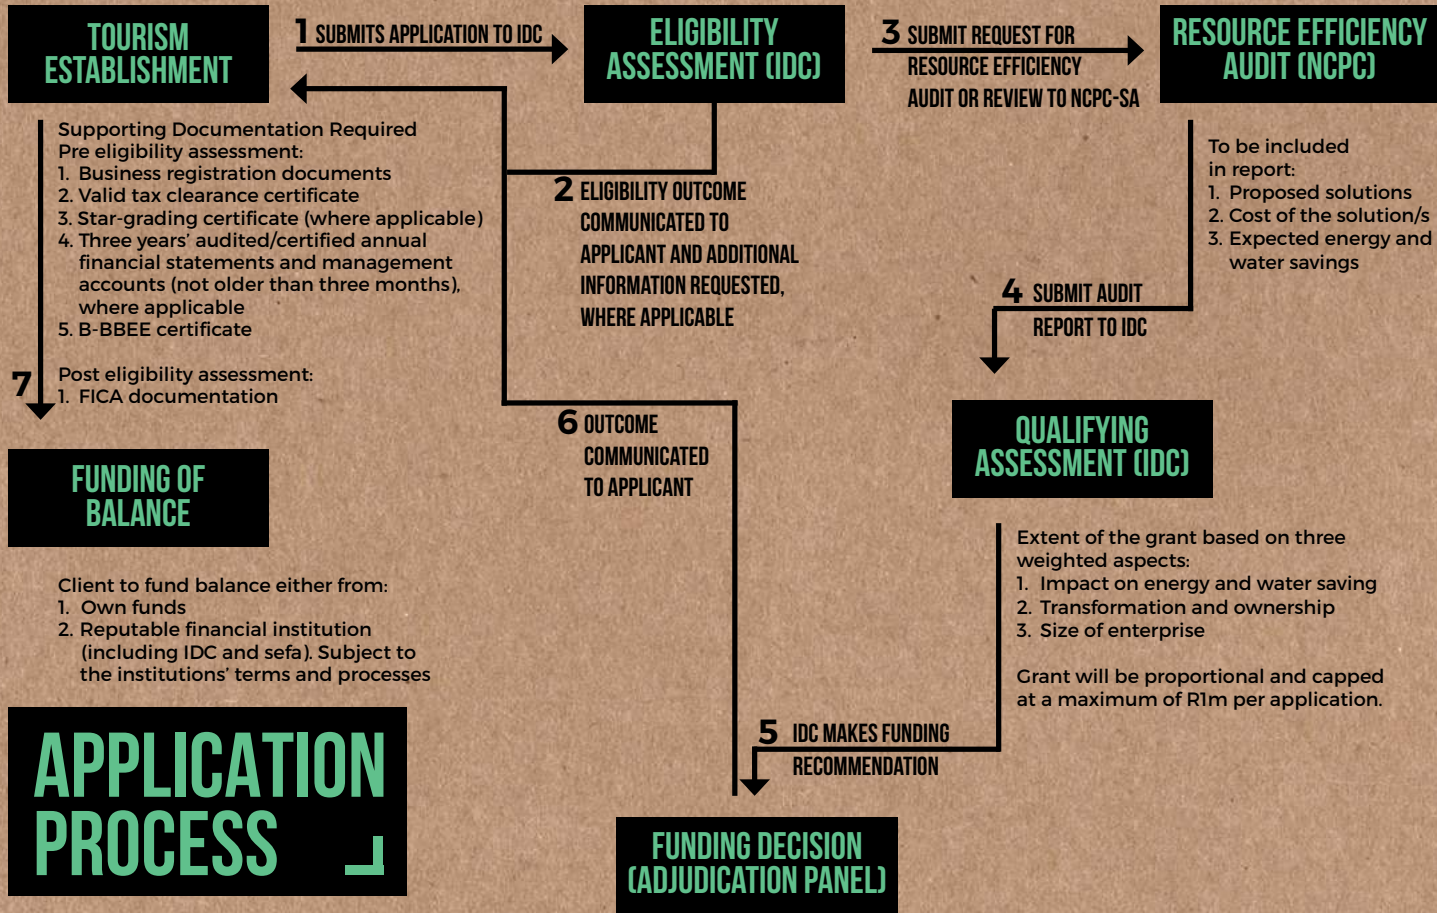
TOURISM ESTABLISHMENT

1 SUBMITS APPLICATION TO IDC

ELIGIBILITY ASSESSMENT (IDC)

3 SUBMIT REQUEST FOR RESOURCE EFFICIENCY AUDIT OR REVIEW TO NCPC-SA

RESOURCE EFFICIENCY AUDIT (NCPC)

Supporting Documentation Required
Pre eligibility assessment:
1. Business registration documents
2. Valid tax clearance certificate
3. Star-grading certificate (where applicable)
4. Three years' audited/certified annual financial statements and management accounts (not older than three months), where applicable
5. B-BBEE certificate

Post eligibility assessment:
1. FICA documentation

7

2 ELIGIBILITY OUTCOME COMMUNICATED TO APPLICANT AND ADDITIONAL INFORMATION REQUESTED, WHERE APPLICABLE

To be included in report:
1. Proposed solutions
2. Cost of the solution/s
3. Expected energy and water savings

4 SUBMIT AUDIT REPORT TO IDC

QUALIFYING ASSESSMENT (IDC)

6 OUTCOME COMMUNICATED TO APPLICANT

FUNDING OF BALANCE

Client to fund balance either from:
1. Own funds
2. Reputable financial institution (including IDC and sefa). Subject to the institutions' terms and processes

Extent of the grant based on three weighted aspects:
1. Impact on energy and water saving
2. Transformation and ownership
3. Size of enterprise

Grant will be proportional and capped at a maximum of R1m per application.

5 IDC MAKES FUNDING RECOMMENDATION

APPLICATION PROCESS

FUNDING DECISION (ADJUDICATION PANEL)